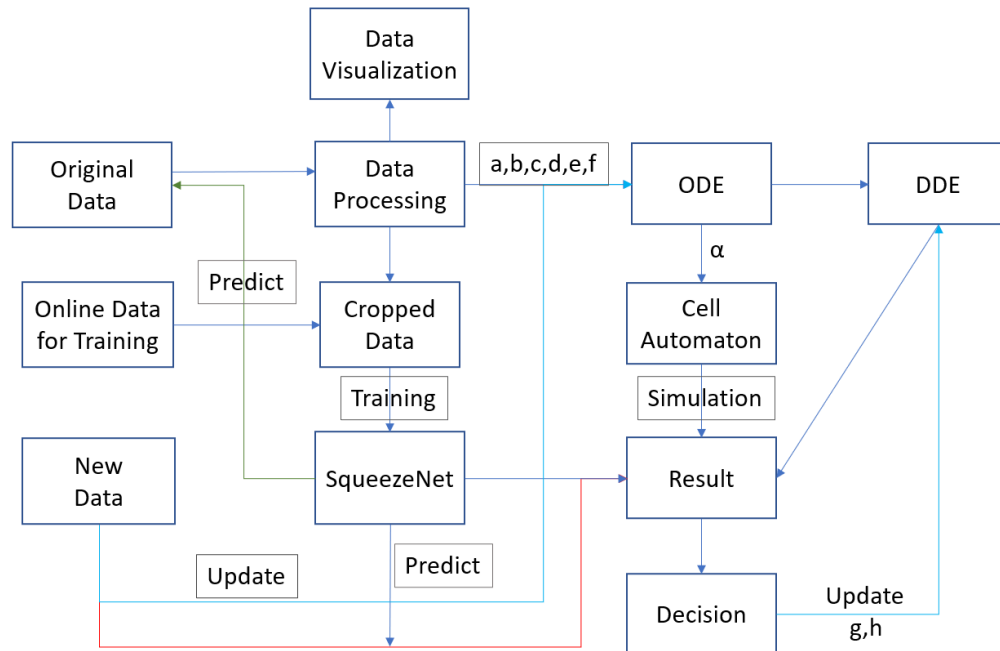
Data Visualization

Original Data

Data Processing

a,b,c,d,e,f

ODE

DDE

α

Predict

Online Data for Training

Cropped Data

Cell Automaton

Training

Simulation

New Data

SqueezeNet

Result

Update

Predict

Decision

Update g,h